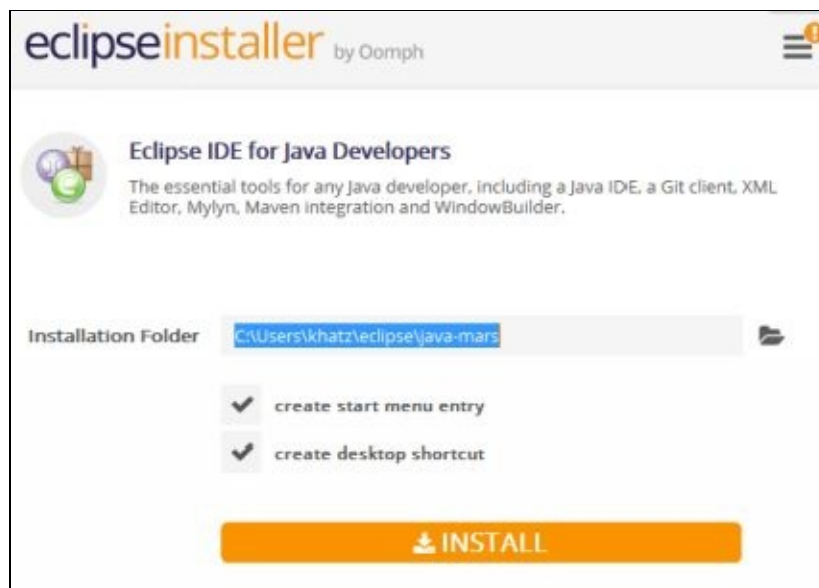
eclipseinstaller by Oomph

Eclipse IDE for Java Developers

The essential tools for any Java developer, including a Java IDE, a Git client, XML Editor, Mylyn, Maven integration and WindowBuilder.

Installation Folder C:\Users\khatz\eclipse\java-mars

create start menu entry

create desktop shortcut

INSTALL